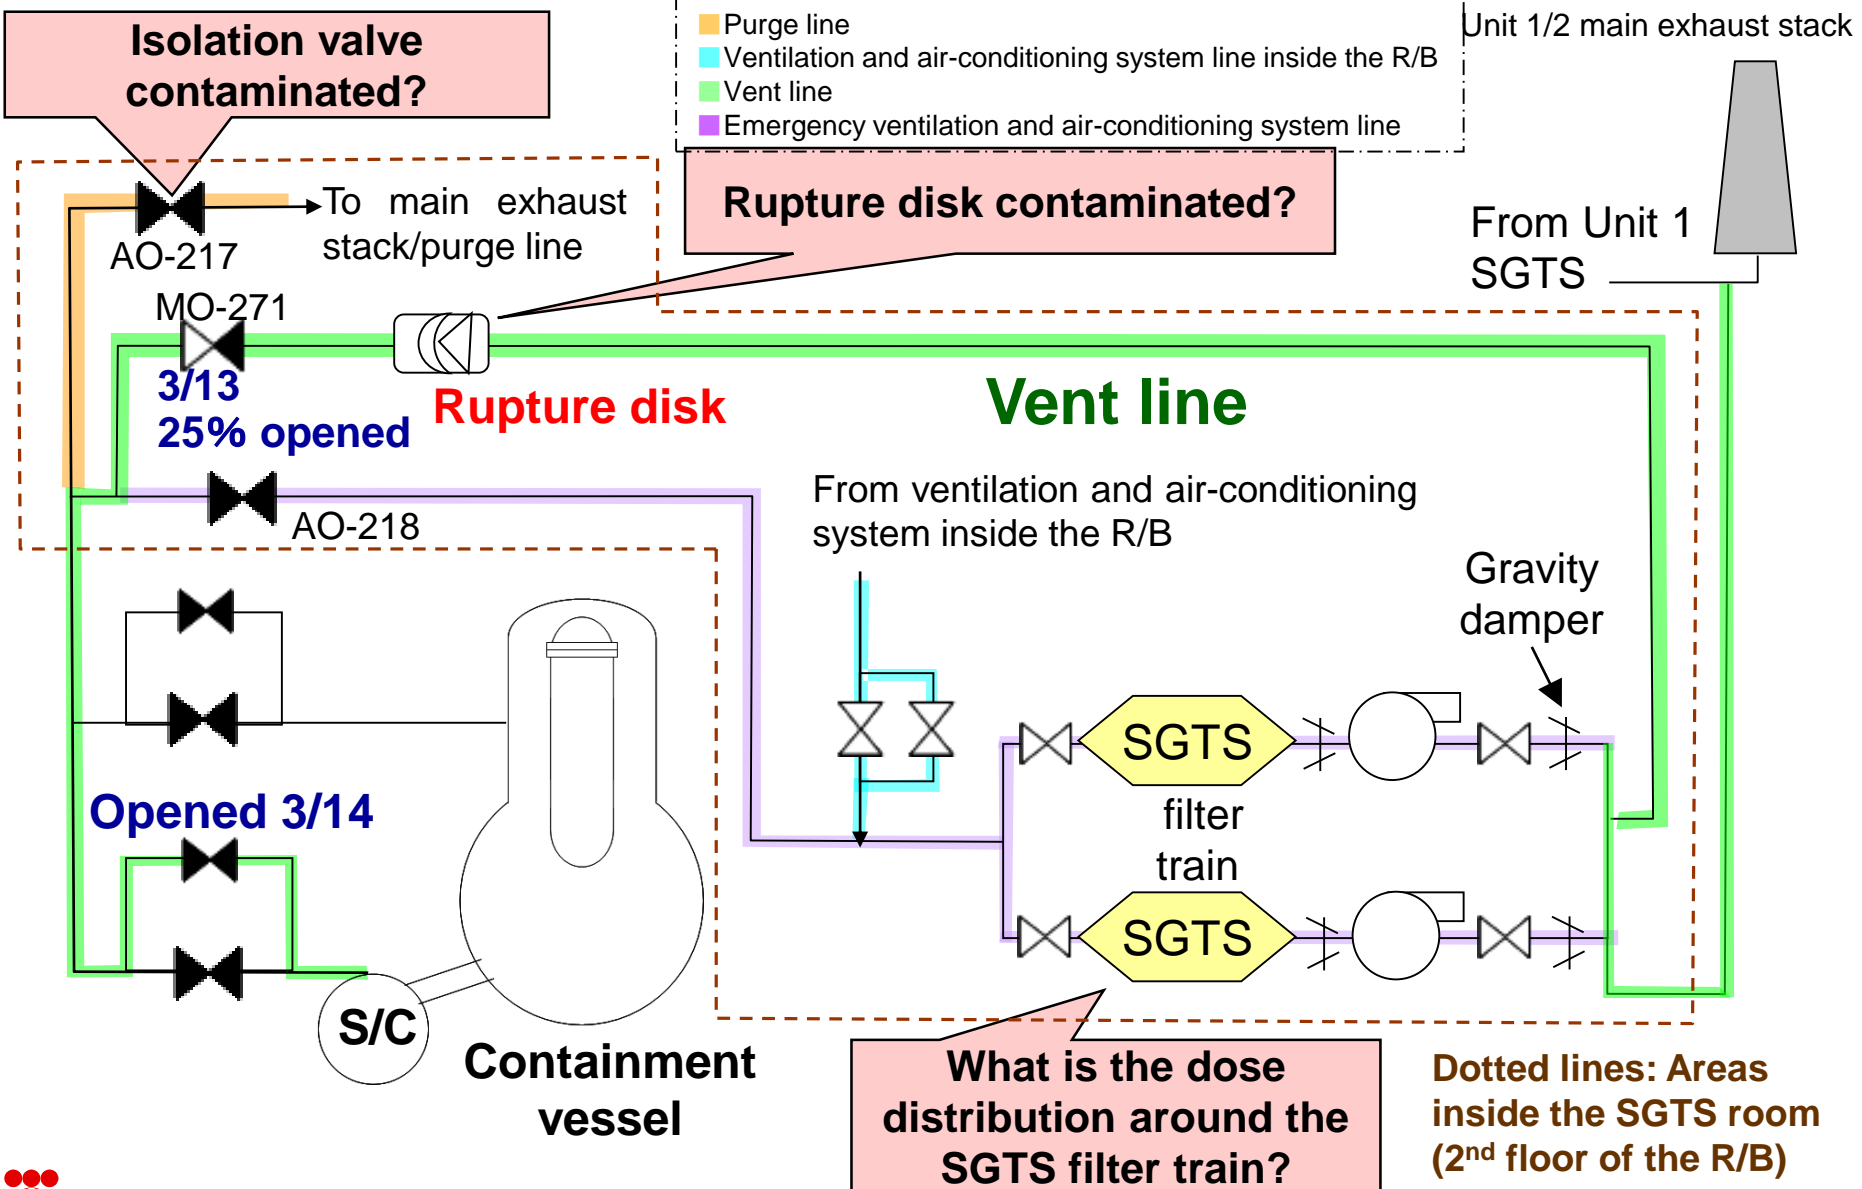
Isolation valve contaminated?

Purge line
Ventilation and air-conditioning system line inside the R/B
Vent line
Emergency ventilation and air-conditioning system line

Unit 1/2 main exhaust stack

To main exhaust stack/purge line

AO-217

Rupture disk contaminated?

From Unit 1 SGTS

MO-271

3/13
25% opened

Rupture disk

Vent line

AO-218

From ventilation and air-conditioning system inside the R/B

Gravity damper

SGTS

filter train

SGTS

Opened 3/14

S/C

Containment vessel

What is the dose distribution around the SGTS filter train?

Dotted lines: Areas inside the SGTS room (2$^{nd}$ floor of the R/B)